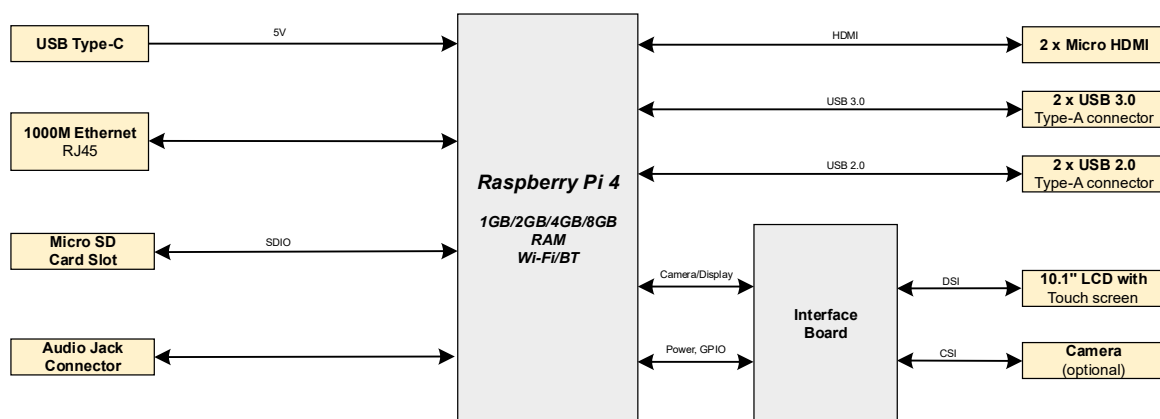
USB Type-C
5V
1000M Ethernet
RJ45
Micro SD
Card Slot
SDIO
Audio Jack
Connector
Raspberry Pi 4
1GB/2GB/4GB/8GB
RAM
Wi-Fi/BT
HDMI
2 x Micro HDMI
USB 3.0
2 x USB 3.0
Type-A connector
USB 2.0
2 x USB 2.0
Type-A connector
Camera/Display
Power, GPIO
Interface
Board
DSI
10.1" LCD with
Touch screen
CSI
Camera
(optional)